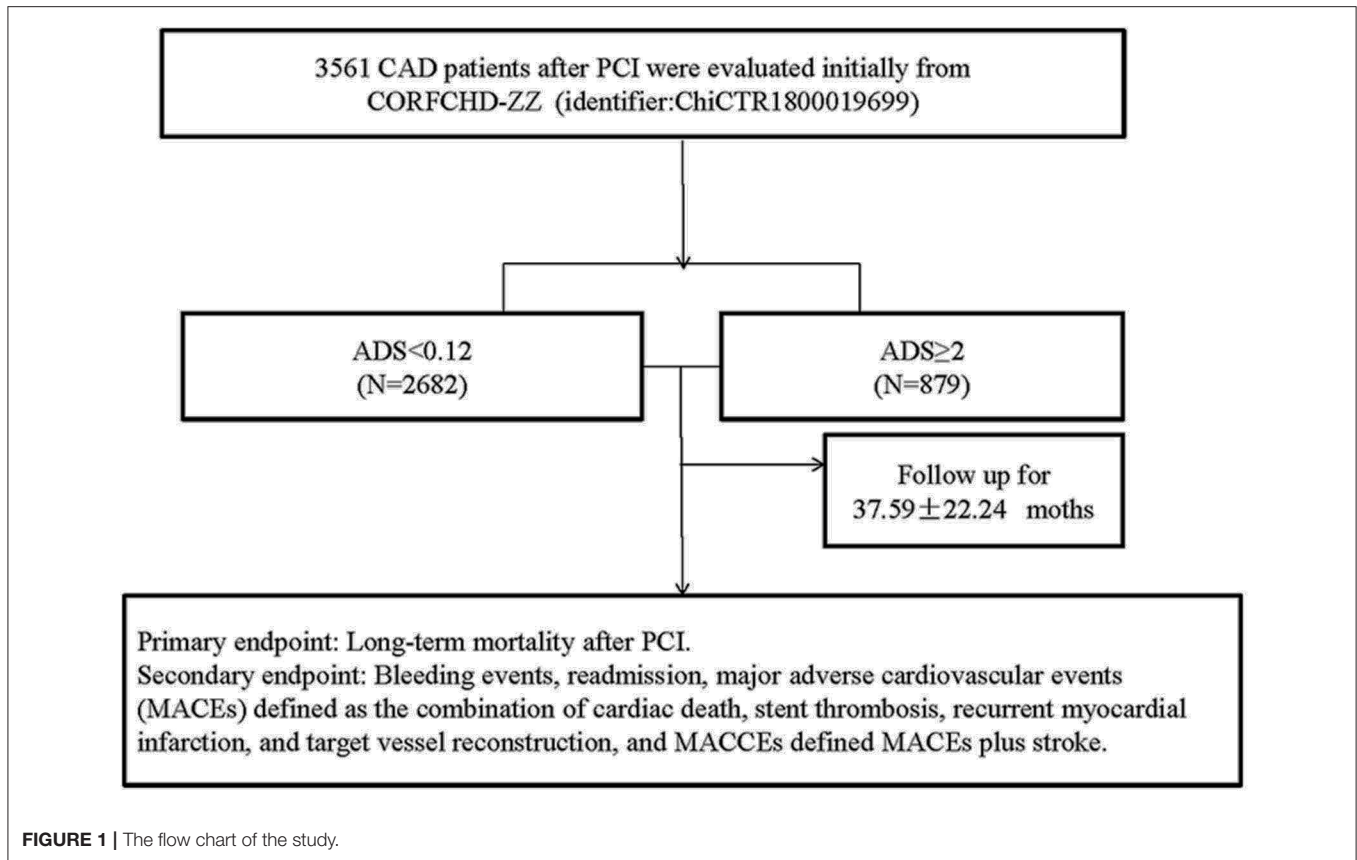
3561 CAD patients after PCI were evaluated initially from CORFCHD-ZZ (identifier:ChiCTR1800019699)

ADS<0.12
(N=2682)

ADS≥2
(N=879)

Follow up for
$37.59 \pm 22.24$ moths

Primary endpoint: Long-term mortality after PCI.
Secondary endpoint: Bleeding events, readmission, major adverse cardiovascular events (MACEs) defined as the combination of cardiac death, stent thrombosis, recurrent myocardial infarction, and target vessel reconstruction, and MACCEs defined MACEs plus stroke.

FIGURE 1 | The flow chart of the study.